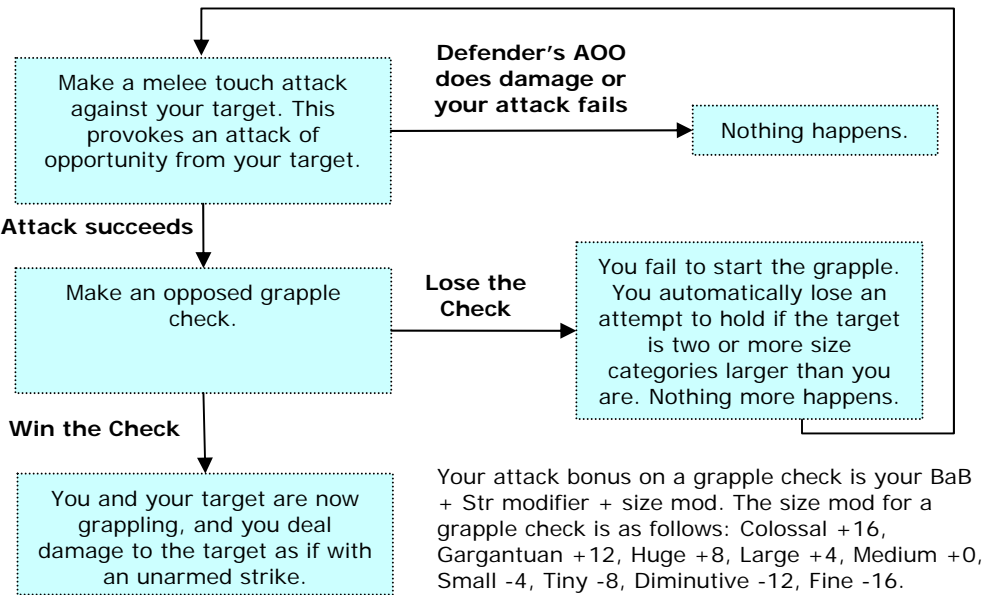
Make a melee touch attack against your target. This provokes an attack of opportunity from your target.

Defender's AOO does damage or your attack fails

Nothing happens.

Attack succeeds

Make an opposed grapple check.

Lose the Check

You fail to start the grapple. You automatically lose an attempt to hold if the target is two or more size categories larger than you are. Nothing more happens.

Win the Check

You and your target are now grappling, and you deal damage to the target as if with an unarmed strike.

Your attack bonus on a grapple check is your BaB + Str modifier + size mod. The size mod for a grapple check is as follows: Colossal +16, Gargantuan +12, Huge +8, Large +4, Medium +0, Small -4, Tiny -8, Diminutive -12, Fine -16.